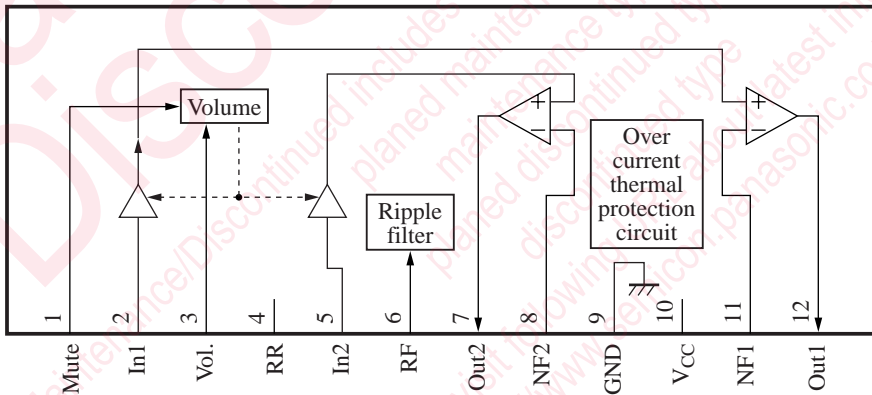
Volume

Ripple filter

Over current thermal protection circuit

+
−

+
−

1 Mute
2 In1
3 Vol.
4 RR
5 In2
6 RF
7 Out2
8 NF2
9 GND
10 $V_{CC}$
11 NF1
12 Out1

Discontinued
maintenance/Discontinued includes
planed maintenance type
planed discontinued type
maintenance type
discontinued type
out following URL about latest information
http://www.semicon.panasonic.co.jp